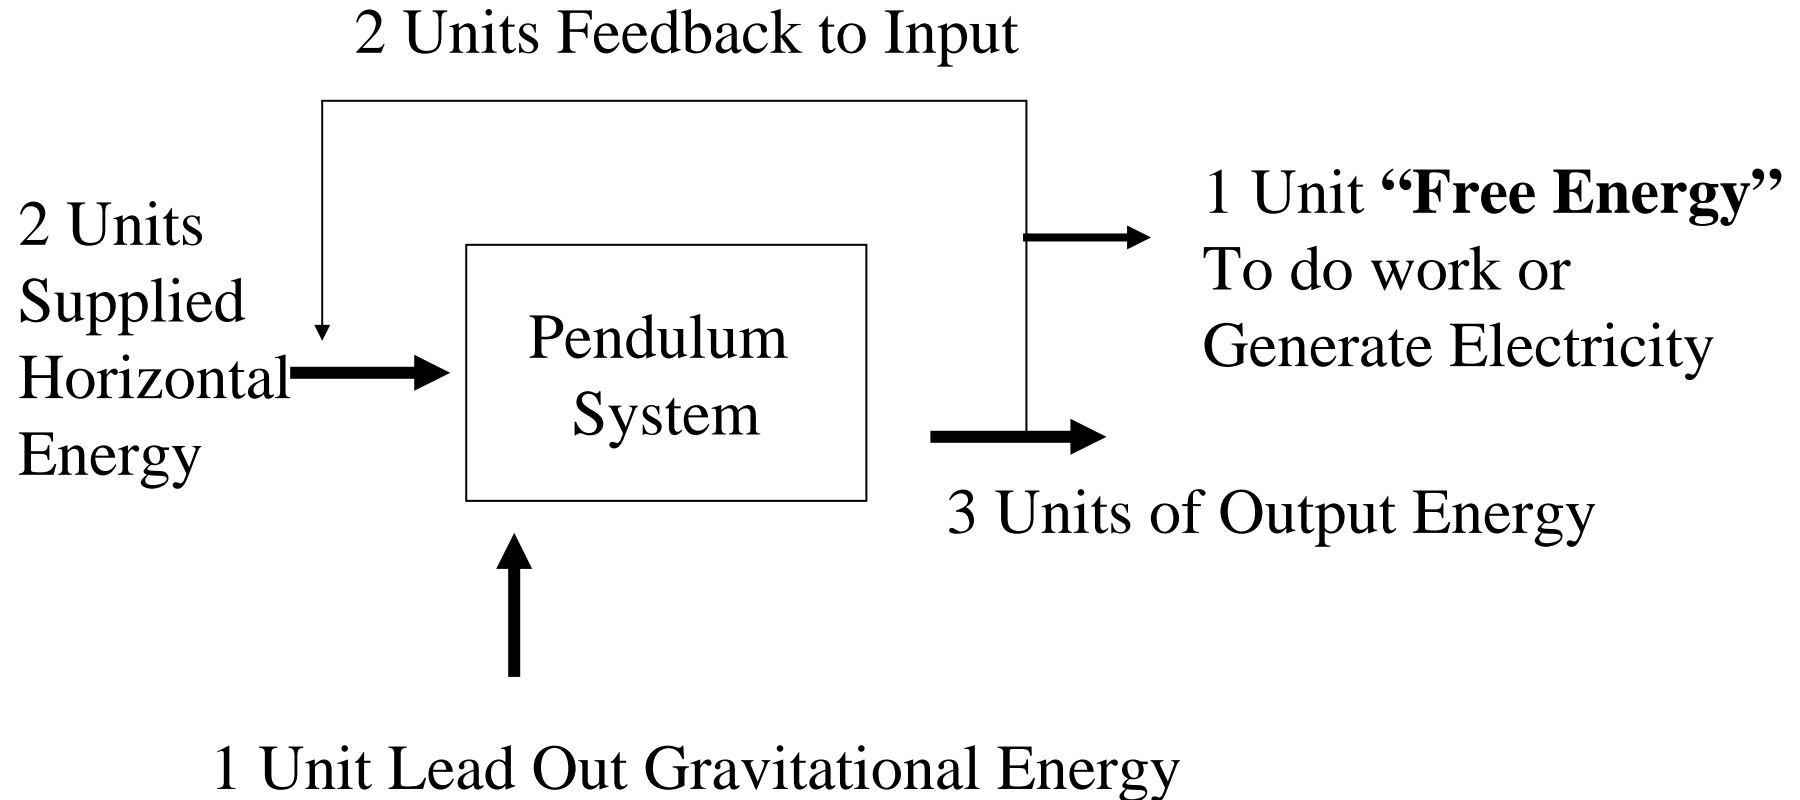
2 Units Feedback to Input

2 Units Supplied Horizontal Energy

Pendulum System

1 Unit **“Free Energy”** To do work or Generate Electricity

3 Units of Output Energy

1 Unit Lead Out Gravitational Energy